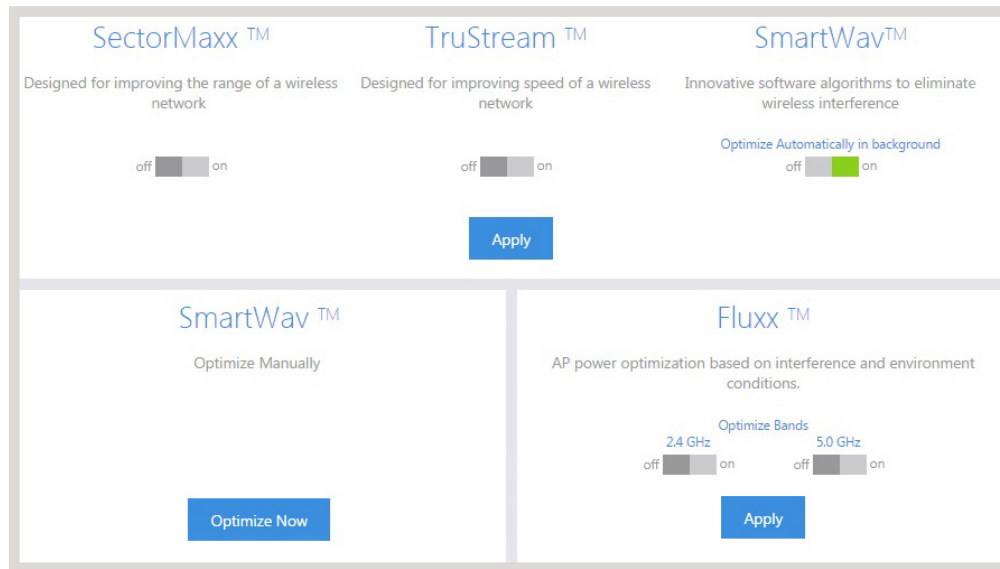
SectorMaxx ™

Designed for improving the range of a wireless network

off on

TruStream ™

Designed for improving speed of a wireless network

off on

SmartWav™

Innovative software algorithms to eliminate wireless interference

Optimize Automatically in background

off on

Apply

SmartWav ™

Optimize Manually

Optimize Now

Fluxx ™

AP power optimization based on interference and environment conditions.

Optimize Bands

2.4 GHz

off on

5.0 GHz

off on

Apply